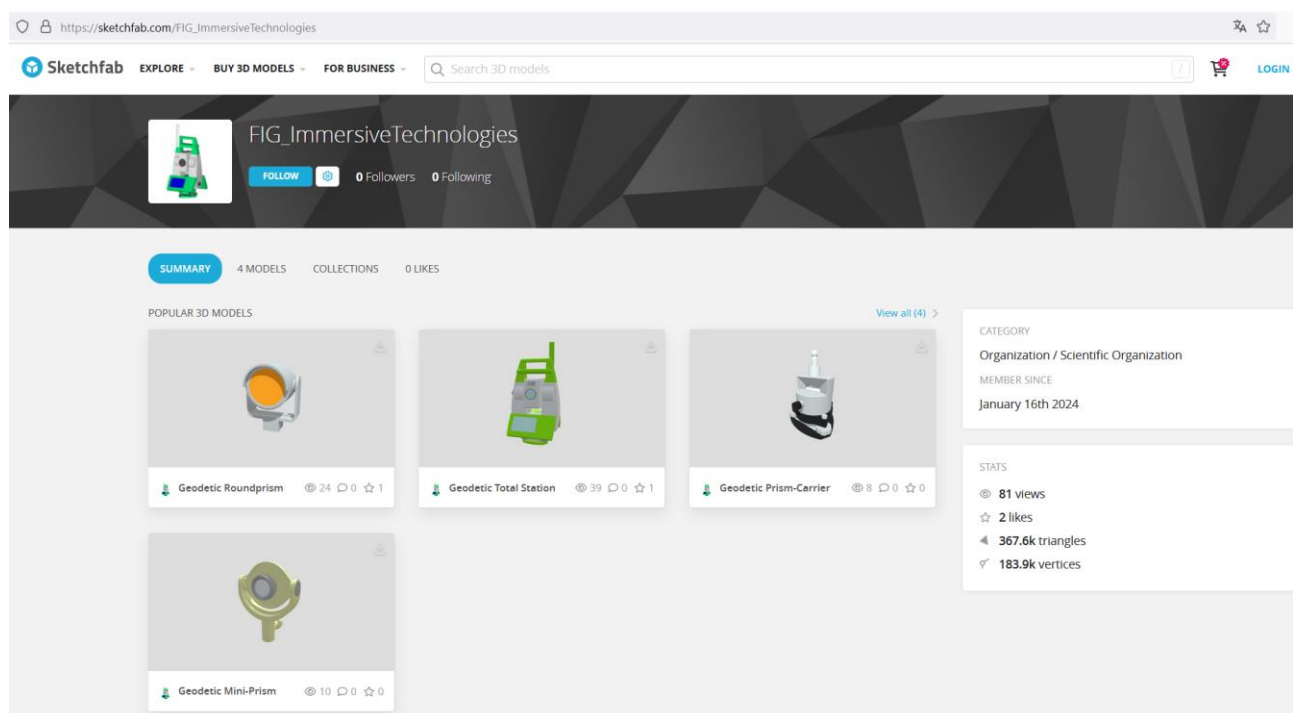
https://sketchfab.com/FIG_ImmersiveTechnologies

Sketchfab EXPLORE BUY 3D MODELS FOR BUSINESS Search 3D models / LOGIN

FIG_ImmersiveTechnologies

FOLLOW 0 Followers 0 Following

SUMMARY 4 MODELS COLLECTIONS 0 LIKES

POPULAR 3D MODELS

View all (4)

Geodetic Roundprism 24 0 1

Geodetic Total Station 39 0 1

Geodetic Prism-Carrier 8 0 0

Geodetic Mini-Prism 10 0 0

CATEGORY

Organization / Scientific Organization

MEMBER SINCE

January 16th 2024

STATS

81 views

2 likes

367.6k triangles

183.9k vertices